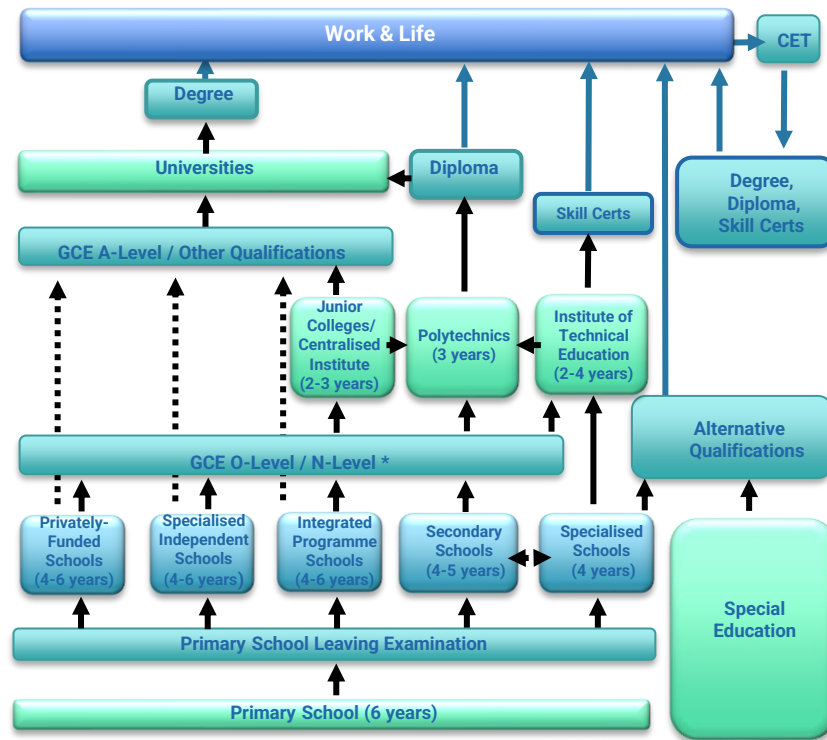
Work & Life

CET

Degree

Universities

Diploma

Skill Certs

Degree, Diploma, Skill Certs

GCE A-Level / Other Qualifications

Junior Colleges/ Centralised Institute (2-3 years)

Polytechnics (3 years)

Institute of Technical Education (2-4 years)

Alternative Qualifications

GCE O-Level / N-Level *

Privately-Funded Schools (4-6 years)

Specialised Independent Schools (4-6 years)

Integrated Programme Schools (4-6 years)

Secondary Schools (4-5 years)

Specialised Schools (4 years)

Special Education

Primary School Leaving Examination

Primary School (6 years)